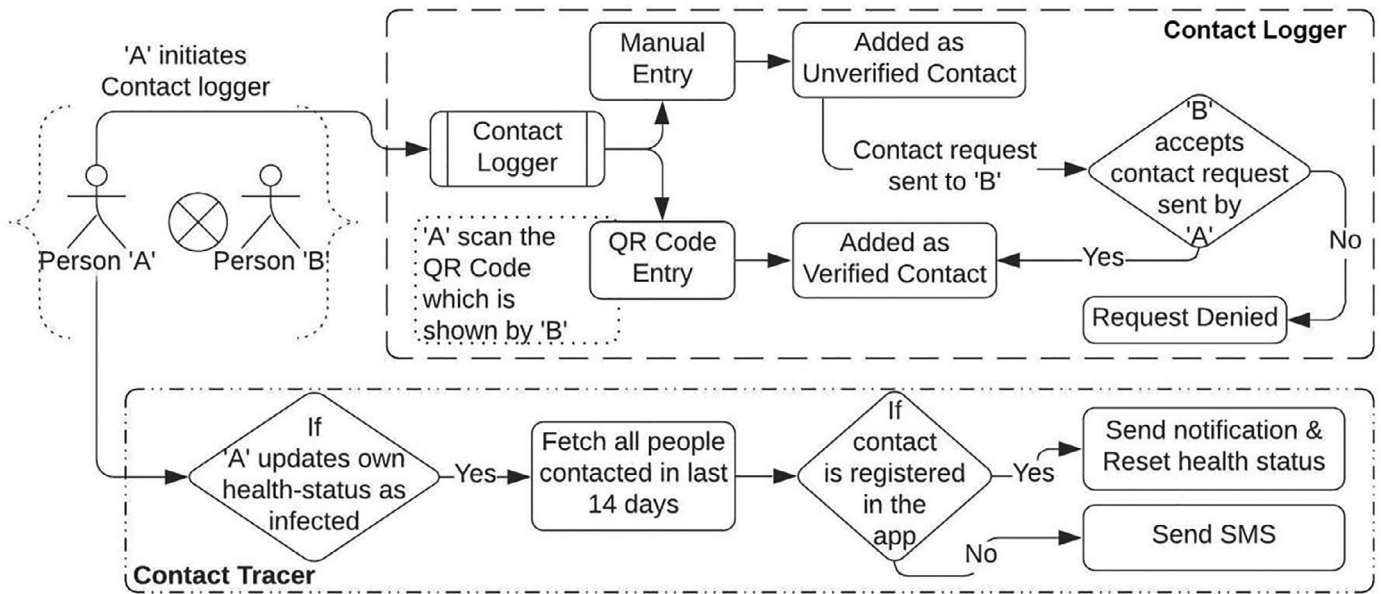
Contact Logger

'A' initiates Contact logger

Person 'A'

Person 'B'

Contact Logger

Manual Entry

Added as Unverified Contact

Contact request sent to 'B'

'B' accepts contact request sent by 'A'

No

Yes

'A' scan the QR Code which is shown by 'B'

QR Code Entry

Added as Verified Contact

Request Denied

If 'A' updates own health-status as infected

Yes

Fetch all people contacted in last 14 days

If contact is registered in the app

Yes

Send notification & Reset health status

No

Send SMS

Contact Tracer